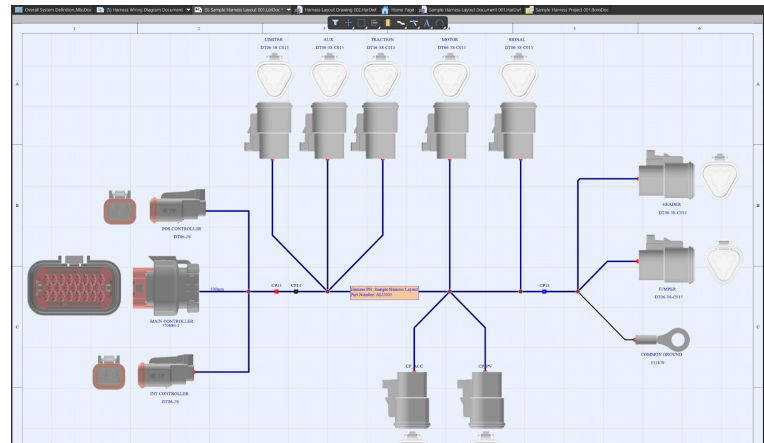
Overall System Definition.MbsDoc | [1] Harness Wiring Diagram Document | [1] Sample Harness Layout 001.LdrDoc | Harness Layout Drawing 002.HarDwf | Home Page | Sample Harness Layout Document 001.HarDwf | Sample Harness Project 001.BomDoc

1 2 3 4 5 6

A B C

LIMITER
DT06-3S-C015

AUX
DT06-3S-C015

TRACTION
DT06-3S-C015

MOTOR
DT06-3S-C015

PEDAL
DT06-3S-C015

GRADER
DT06-3S-C015

JUMPER
DT06-3S-C015

POS CONTROLLER
DT06-2S

MAIN CONTROLLER
770680-1

INT CONTROLLER
DT06-2S

COMMON GROUND
1/2F/S

CP11

CP1.1

CP11

Harness PN: Sample Harness Layout
Part Number: AE1000

CP ACC

CP PV

150mm